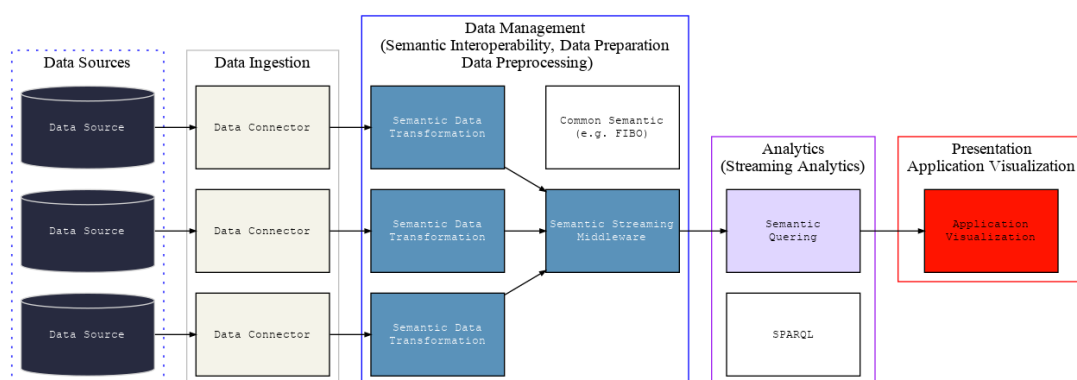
Data Sources

Data Source

Data Source

Data Source

Data Ingestion

Data Connector

Data Connector

Data Connector

Data Management
(Semantic Interoperability, Data Preparation
Data Preprocessing)

Semantic Data Transformation

Common Semantic (e.g. FIBO)

Semantic Data Transformation

Semantic Streaming Middleware

Semantic Data Transformation

Analytics
(Streaming Analytics)

Semantic Quering

SPARQL

Presentation
Application Visualization

Application Visualization